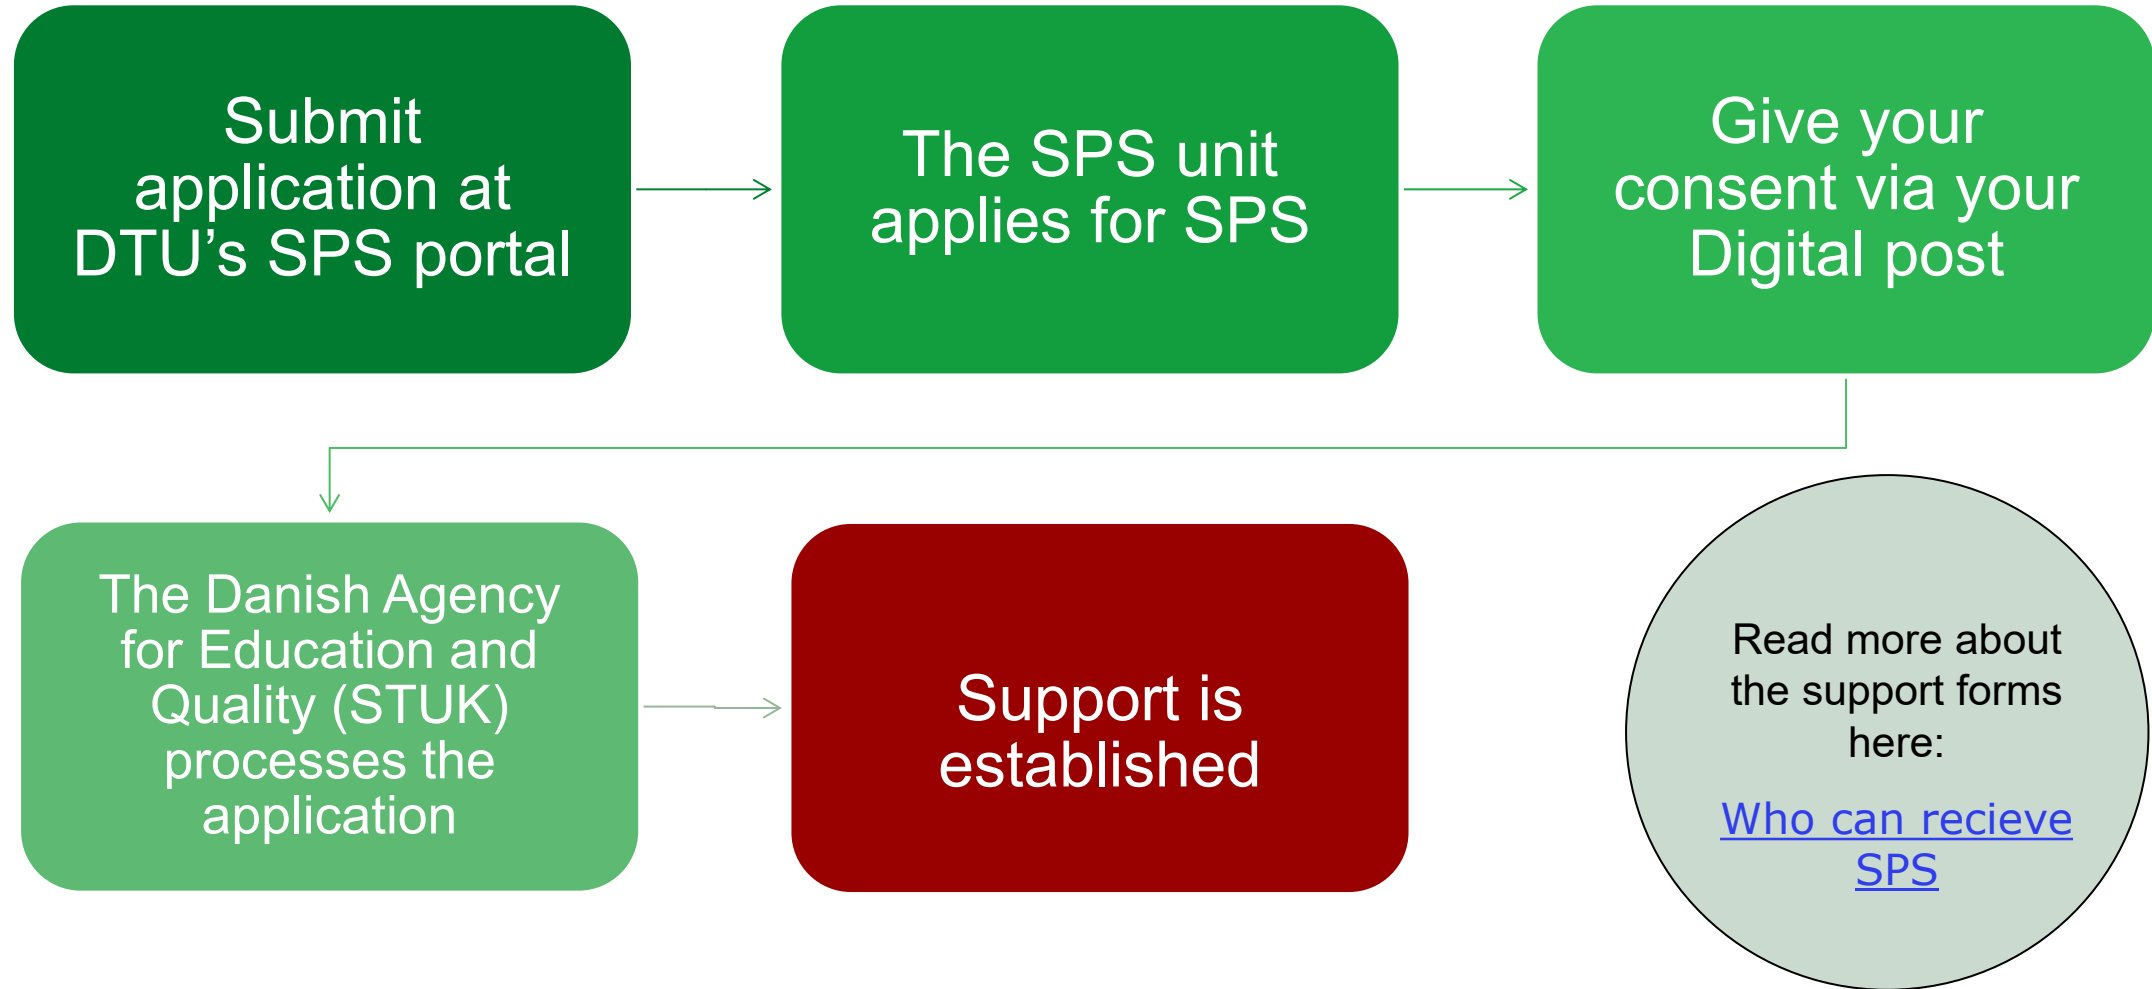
Submit application at DTU’s SPS portal

The SPS unit applies for SPS

Give your consent via your Digital post

The Danish Agency for Education and Quality (STUK) processes the application

Support is established

Read more about the support forms here:

Who can recieve SPS